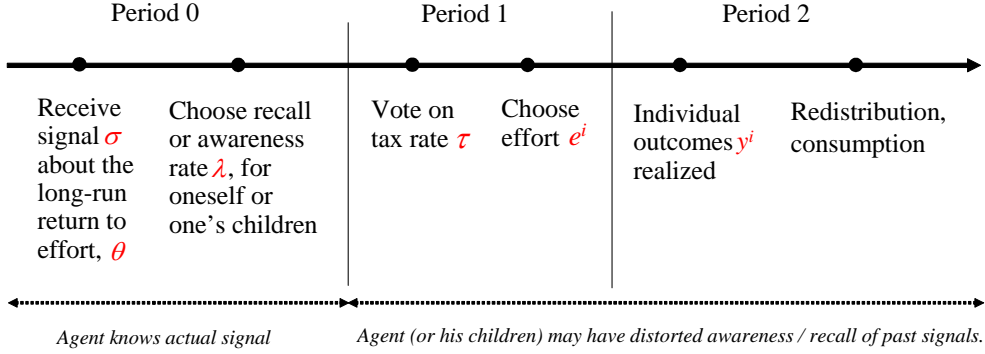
Period 0

Receive signal $\sigma$ about the long-run return to effort, $\theta$

Choose recall or awareness rate $\lambda$, for oneself or one's children

Period 1

Vote on tax rate $\tau$

Choose effort $e^i$

Period 2

Individual outcomes $y^i$ realized

Redistribution, consumption

*Agent knows actual signal*

*Agent (or his children) may have distorted awareness / recall of past signals.*